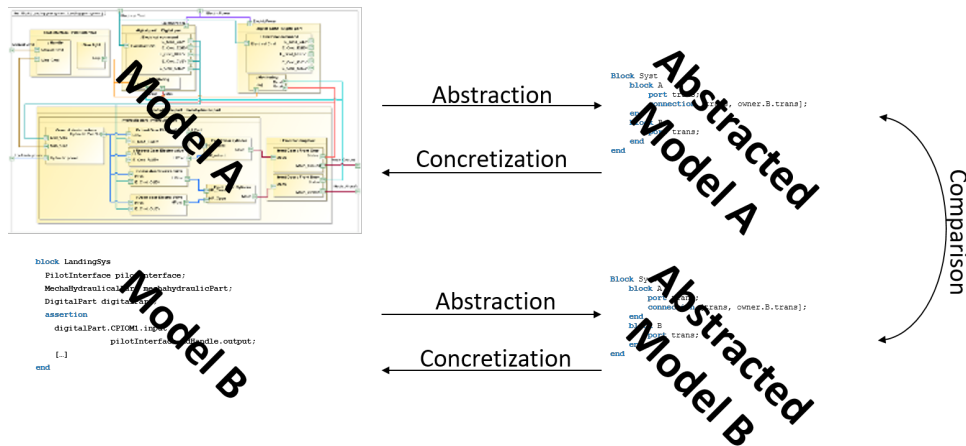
Model A

Abstraction

Concretization

Block Syst
block A
port trans;
connection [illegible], owner.B.trans];
end
block B
port trans;
end
end

Abstracted Model A

Comparison

block LandingSys
PilotInterface pilotInterface;
MechaHydraulicPart mechahydraulicPart;
DigitalPart digitalPart;
assertion
digitalPart.CPIOM1.input = pilotInterface.Handle.output;
[…]
end

Model B

Abstraction

Concretization

Block Syst
block A
port trans;
connection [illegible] trans, owner.B.trans];
end
block B
port trans;
end
end

Abstracted Model B